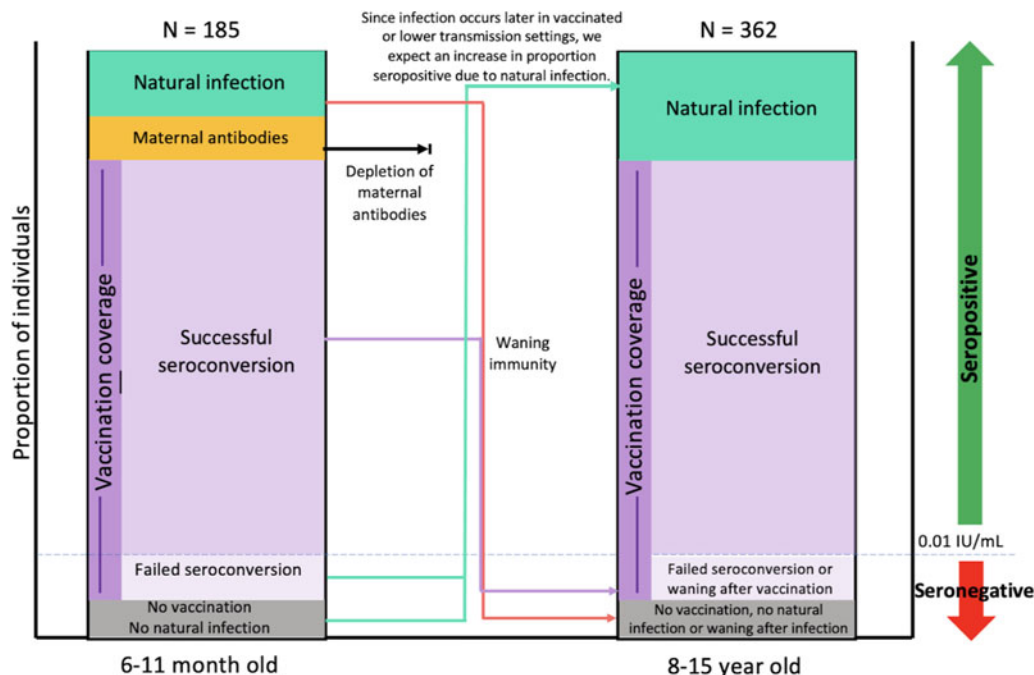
N = 185

Since infection occurs later in vaccinated or lower transmission settings, we expect an increase in proportion seropositive due to natural infection.

N = 362

Proportion of individuals

Natural infection

Maternal antibodies

Depletion of maternal antibodies

Vaccination coverage

Successful seroconversion

Waning immunity

Failed seroconversion

No vaccination
No natural infection

6-11 month old

Natural infection

Vaccination coverage

Successful seroconversion

Failed seroconversion or waning after vaccination

No vaccination, no natural infection or waning after infection

8-15 year old

Seropositive

0.01 IU/mL

Seronegative